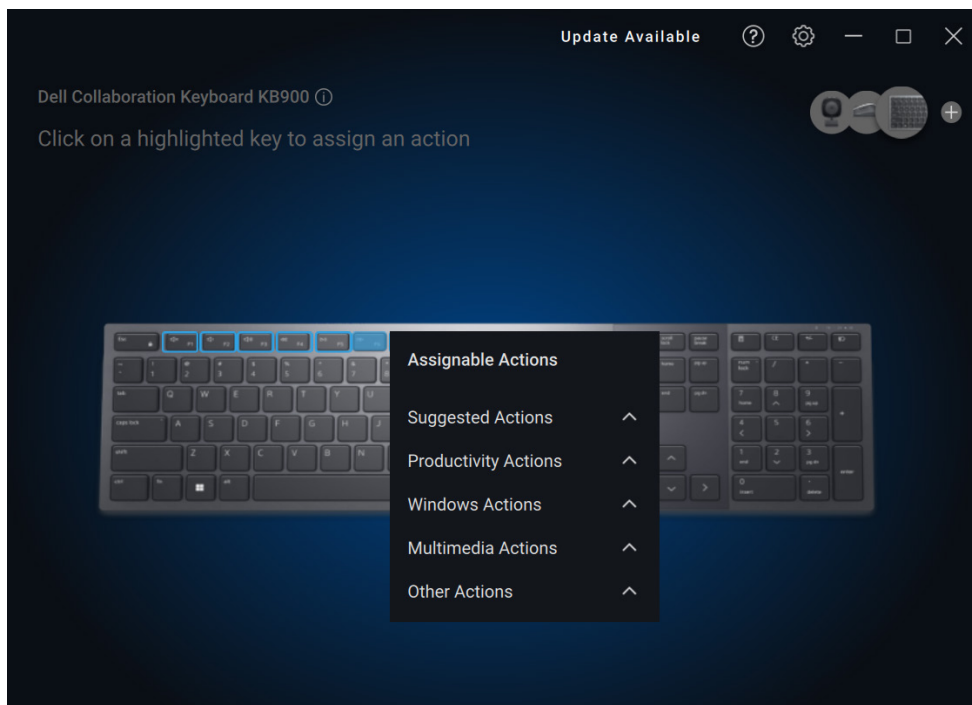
Update Available

Dell Collaboration Keyboard KB900 ⓘ

Click on a highlighted key to assign an action

Assignable Actions

Suggested Actions

Productivity Actions

Windows Actions

Multimedia Actions

Other Actions